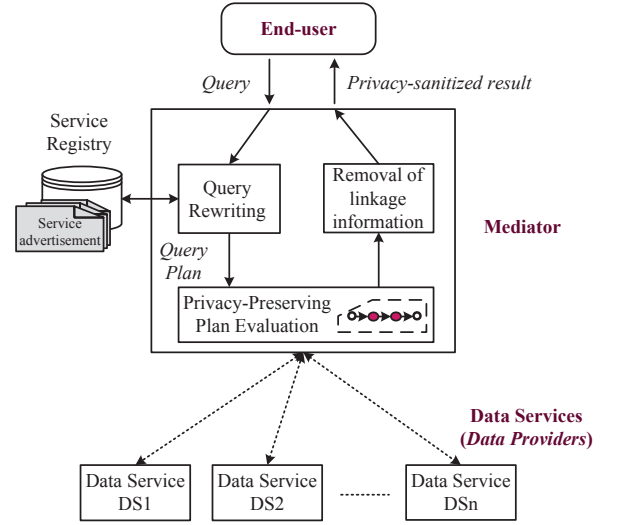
End-user

Query

Privacy-sanitized result

Service Registry

Service advertisement

Query Rewriting

Removal of linkage information

Mediator

Query Plan

Privacy-Preserving Plan Evaluation

Data Services (Data Providers)

Data Service DS1

Data Service DS2

Data Service DSn